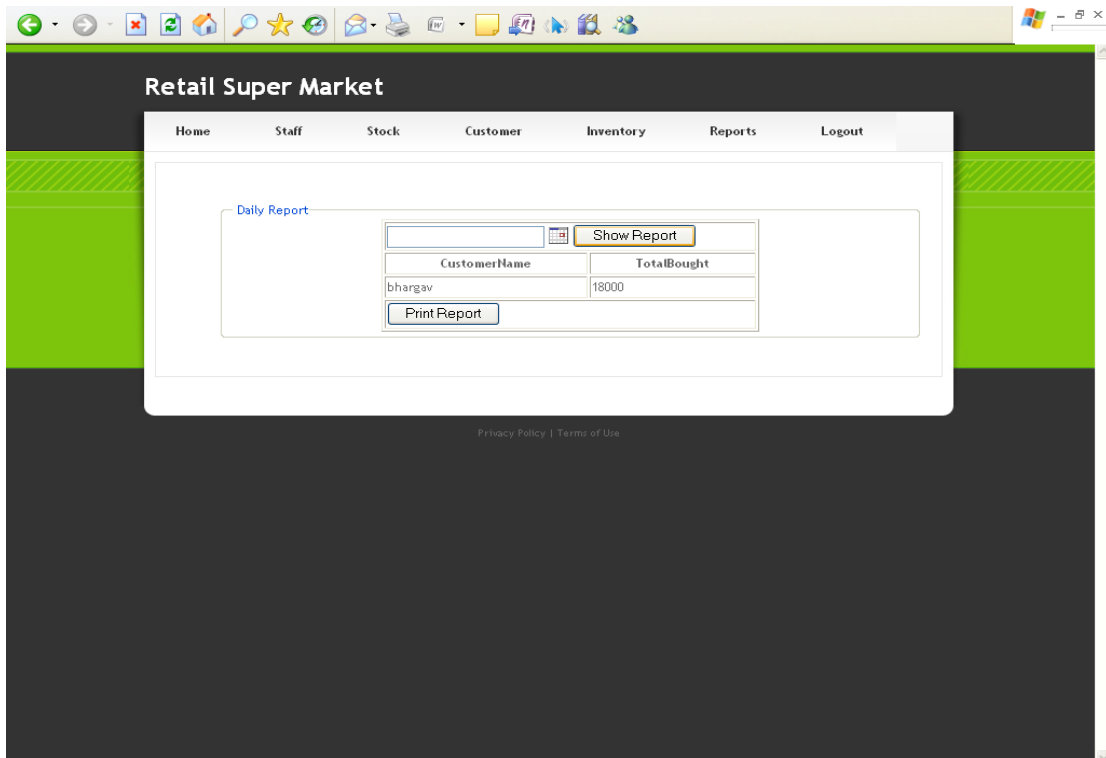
Retail Super Market

Home Staff Stock Customer Inventory Reports Logout

Daily Report

Show Report

| CustomerName | TotalBought |
|---|---|
| bhargav | 18000 |

Print Report

Privacy Policy | Terms of Use